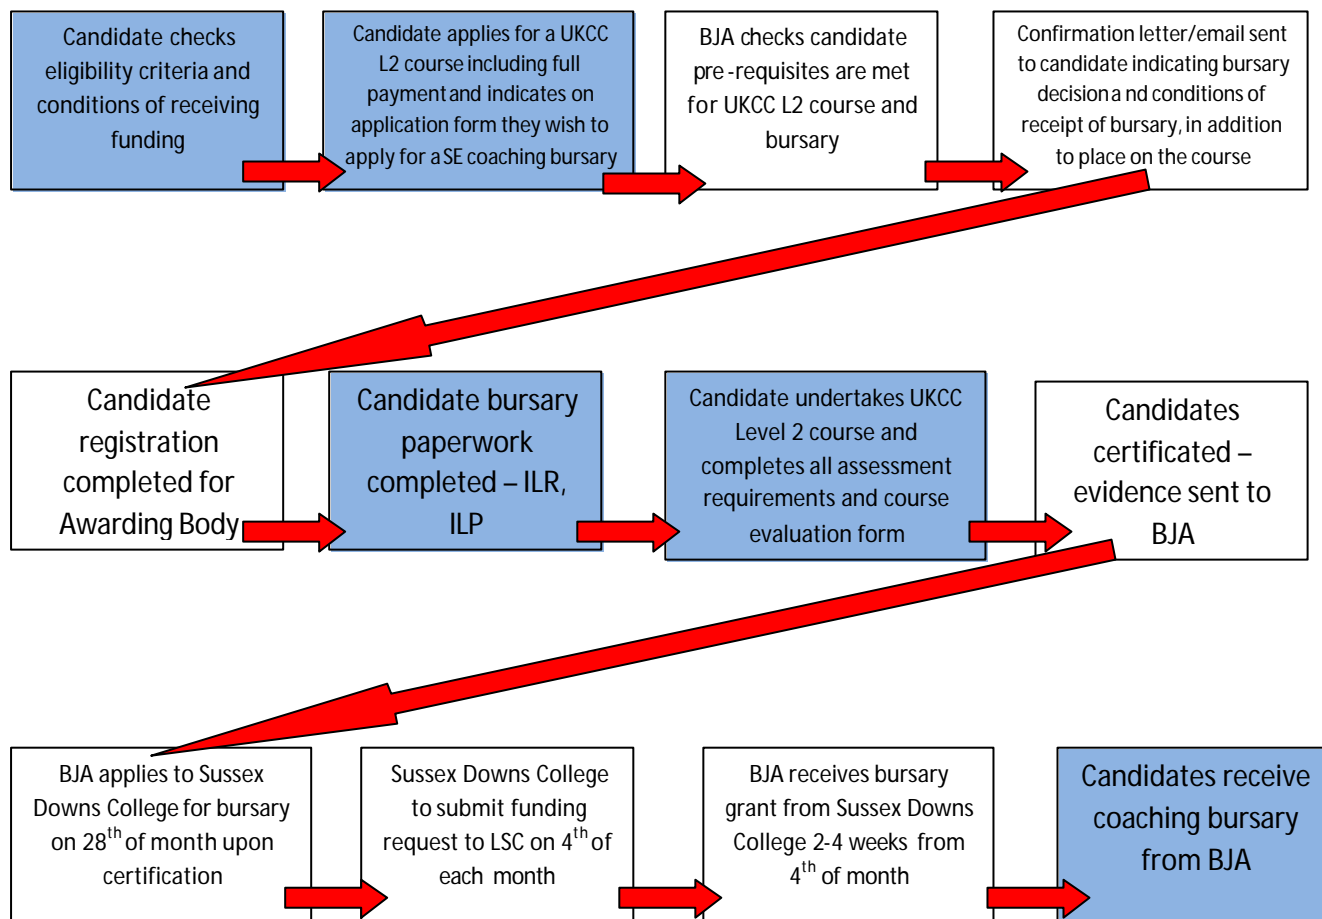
Candidate checks eligibility criteria and conditions of receiving funding

Candidate applies for a UKCC L2 course including full payment and indicates on application form they wish to apply for a SE coaching bursary

BJA checks candidate pre -requisites are met for UKCC L2 course and bursary

Confirmation letter/email sent to candidate indicating bursary decisiona nd conditions of receipt of bursary, in addition to place on the course

Candidate registration completed for Awarding Body

Candidate bursary paperwork completed – ILR, ILP

Candidate undertakes UKCC Level 2 course and completes all assessment requirements and course evaluation form

Candidates certificated – evidence sent to BJA

BJA applies to Sussex Downs College for bursary on 28$^{th}$ of month upon certification

Sussex Downs College to submit funding request to LSC on 4$^{th}$ of each month

BJA receives bursary grant from Sussex Downs College 2-4 weeks from 4$^{th}$ of month

Candidates receive coaching bursary from BJA